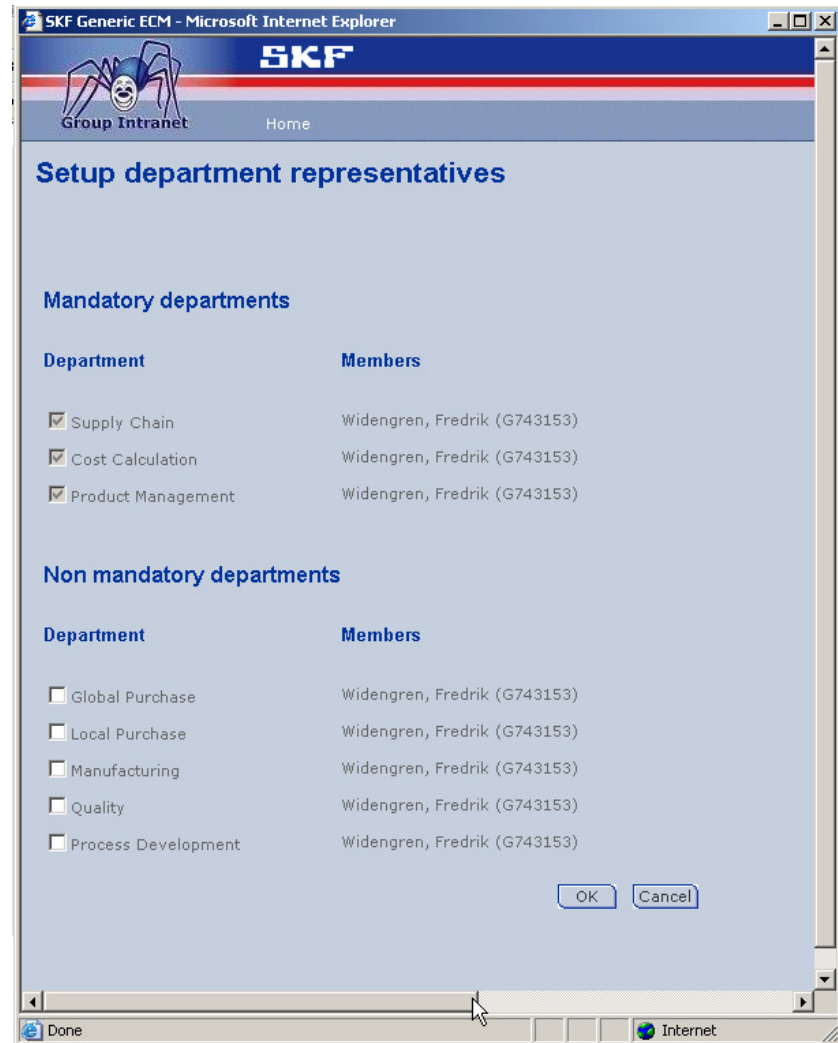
SKF Generic ECM - Microsoft Internet Explorer

Group Intranet

SKF

Home

Setup department representatives

Mandatory departments

| Department | Members |
|---|---|
| Supply Chain | Widengren, Fredrik (G743153) |
| Cost Calculation | Widengren, Fredrik (G743153) |
| Product Management | Widengren, Fredrik (G743153) |

Non mandatory departments

| Department | Members |
|---|---|
| Global Purchase | Widengren, Fredrik (G743153) |
| Local Purchase | Widengren, Fredrik (G743153) |
| Manufacturing | Widengren, Fredrik (G743153) |
| Quality | Widengren, Fredrik (G743153) |
| Process Development | Widengren, Fredrik (G743153) |

OK Cancel

Done

Internet